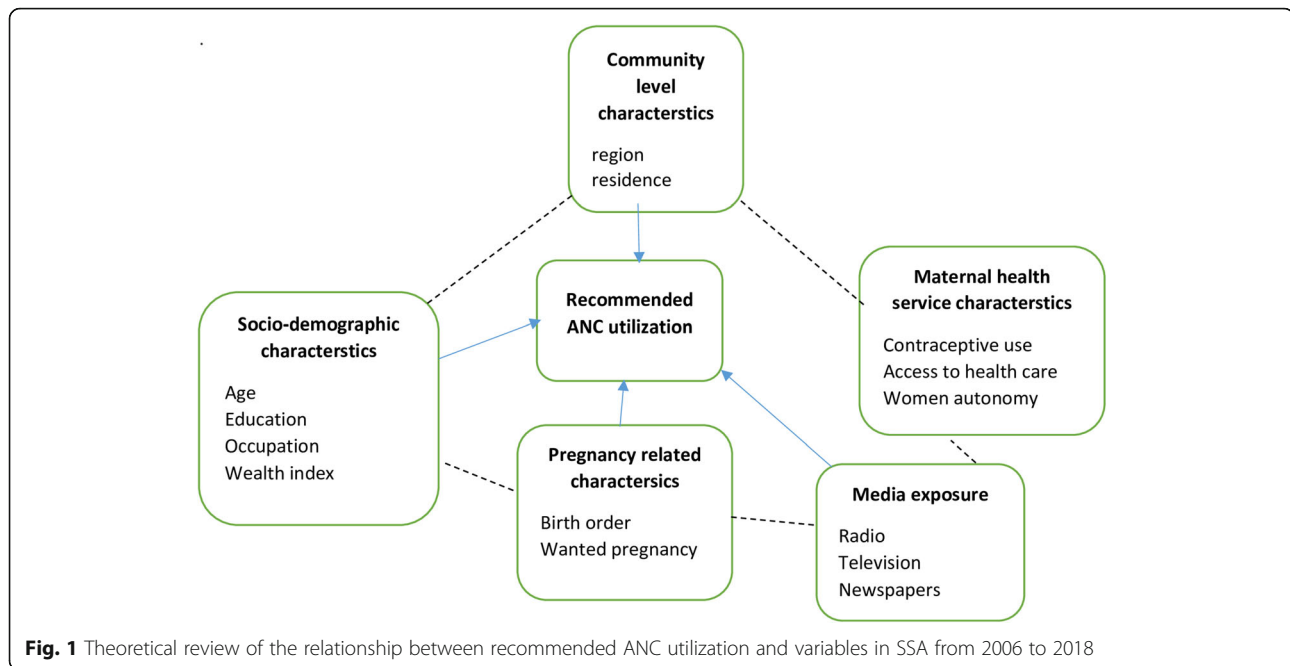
Community level characterstics

region
residence

Socio-demographic characterstics

Age
Education
Occupation
Wealth index

Recommended ANC utilization

Maternal health service characterstics

Contraceptive use
Access to health care
Women autonomy

Pregnancy related charactersics

Birth order
Wanted pregnancy

Media exposure

Radio
Television
Newspapers

**Fig. 1** Theoretical review of the relationship between recommended ANC utilization and variables in SSA from 2006 to 2018